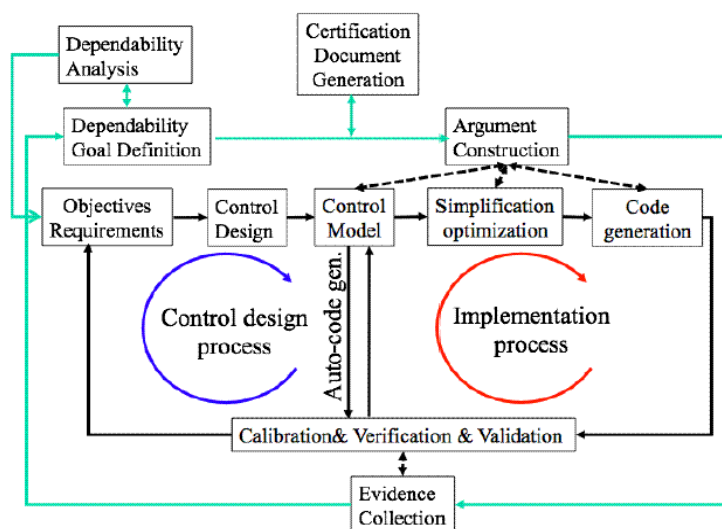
Dependability Analysis

Certification Document Generation

Dependability Goal Definition

Argument Construction

Objectives Requirements

Control Design

Control Model

Simplification optimization

Code generation

Auto-code gen.

Control design process

Implementation process

Calibration& Verification & Validation

Evidence Collection